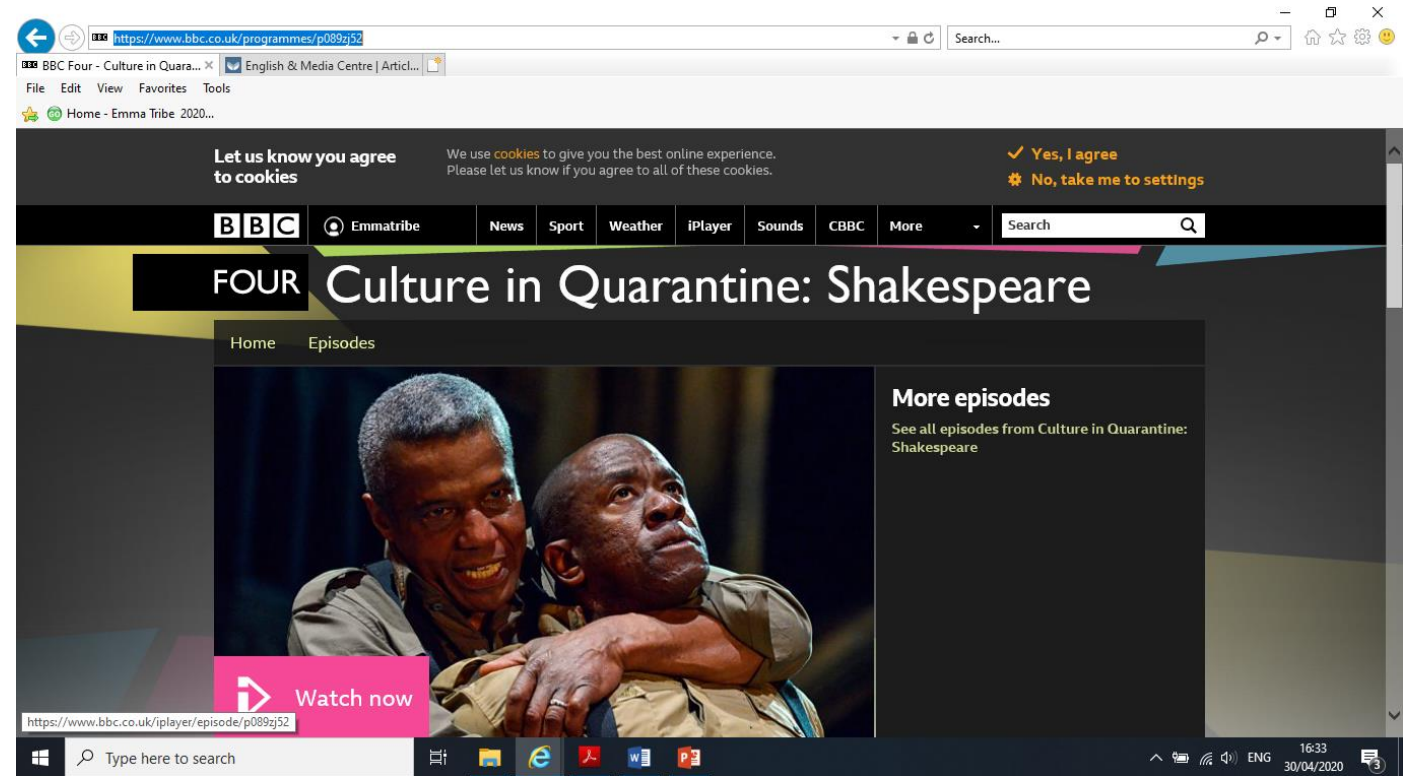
https://www.bbc.co.uk/programmes/p089zj52

Search...

BBC Four - Culture in Quara... ×

English & Media Centre | Articl...

File Edit View Favorites Tools

Home - Emma Tribe 2020...

Let us know you agree to cookies

We use cookies to give you the best online experience. Please let us know if you agree to all of these cookies.

✓ Yes, I agree

No, take me to settings

BBC

Emmatribe

News Sport Weather iPlayer Sounds CBBC More

Search

FOUR Culture in Quarantine: Shakespeare

Home Episodes

More episodes

See all episodes from Culture in Quarantine: Shakespeare

Watch now

https://www.bbc.co.uk/iplayer/episode/p089zj52

Type here to search

ENG 16:33 30/04/2020

3